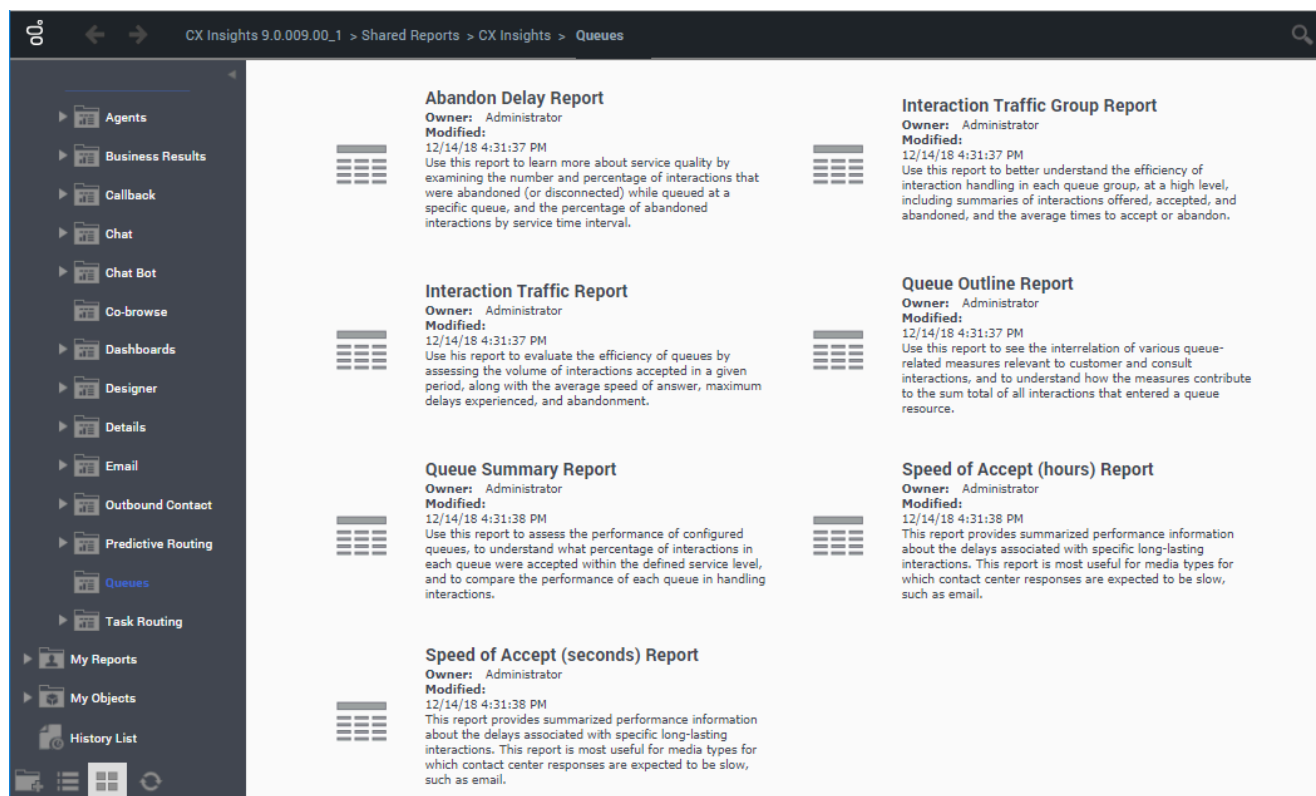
CX Insights 9.0.009.00_1 > Shared Reports > CX Insights > Queues

Agents
Business Results
Callback
Chat
Chat Bot
Co-browse
Dashboards
Designer
Details
Email
Outbound Contact
Predictive Routing
Queues
Task Routing
My Reports
My Objects
History List

Abandon Delay Report
Owner: Administrator
Modified:
12/14/18 4:31:37 PM
Use this report to learn more about service quality by examining the number and percentage of interactions that were abandoned (or disconnected) while queued at a specific queue, and the percentage of abandoned interactions by service time interval.

Interaction Traffic Group Report
Owner: Administrator
Modified:
12/14/18 4:31:37 PM
Use this report to better understand the efficiency of interaction handling in each queue group, at a high level, including summaries of interactions offered, accepted, and abandoned, and the average times to accept or abandon.

Interaction Traffic Report
Owner: Administrator
Modified:
12/14/18 4:31:37 PM
Use his report to evaluate the efficiency of queues by assessing the volume of interactions accepted in a given period, along with the average speed of answer, maximum delays experienced, and abandonment.

Queue Outline Report
Owner: Administrator
Modified:
12/14/18 4:31:37 PM
Use this report to see the interrelation of various queue-related measures relevant to customer and consult interactions, and to understand how the measures contribute to the sum total of all interactions that entered a queue resource.

Queue Summary Report
Owner: Administrator
Modified:
12/14/18 4:31:38 PM
Use this report to assess the performance of configured queues, to understand what percentage of interactions in each queue were accepted within the defined service level, and to compare the performance of each queue in handling interactions.

Speed of Accept (hours) Report
Owner: Administrator
Modified:
12/14/18 4:31:38 PM
This report provides summarized performance information about the delays associated with specific long-lasting interactions. This report is most useful for media types for which contact center responses are expected to be slow, such as email.

Speed of Accept (seconds) Report
Owner: Administrator
Modified:
12/14/18 4:31:38 PM
This report provides summarized performance information about the delays associated with specific long-lasting interactions. This report is most useful for media types for which contact center responses are expected to be slow, such as email.